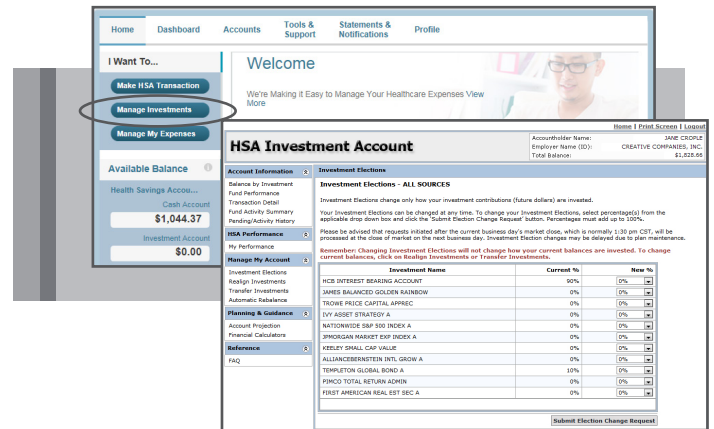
Home | Dashboard | Accounts | Tools & Support | Statements & Notifications | Profile

I Want To...

Make HSA Transaction

Manage Investments

Manage My Expenses

Available Balance

Health Savings Accou...

Cash Account

$1,044.37

Investment Account

$0.00

Welcome

We're Making it Easy to Manage Your Healthcare Expenses View More

Home | Print Screen | Logout

HSA Investment Account

| Accountholder Name: | JANE CROPLE |
|---|---|
| Employer Name (ID): | CREATIVE COMPANIES, INC. |
| Total Balance: | $1,828.66 |

Account Information

Balance by Investment
Fund Performance
Transaction Detail
Fund Activity Summary
Pending/Activity History

HSA Performance

My Performance

Manage My Account

Investment Elections
Realign Investments
Transfer Investments
Automatic Rebalance

Planning & Guidance

Account Projection
Financial Calculators

Reference

FAQ

Investment Elections

Investment Elections - ALL SOURCES

Investment Elections change only how your investment contributions (future dollars) are invested.

Your Investment Elections can be changed at any time. To change your Investment Elections, select percentage(s) from the applicable drop down box and click the 'Submit Election Change Request' button. Percentages must add up to 100%.

Please be advised that requests initiated after the current business day's market close, which is normally 1:30 pm CST, will be processed at the close of market on the next business day. Investment Election changes may be delayed due to plan maintenance.

Remember: Changing Investment Elections will not change how your current balances are invested. To change current balances, click on Realign Investments or Transfer Investments.

| Investment Name | Current % | New % |
|---|---|---|
| HCB INTEREST BEARING ACCOUNT | 90% | 0% |
| JAMES BALANCED GOLDEN RAINBOW | 0% | 0% |
| TROWE PRICE CAPITAL APPREC | 0% | 0% |
| IVY ASSET STRATEGY A | 0% | 0% |
| NATIONWIDE S&P 500 INDEX A | 0% | 0% |
| JPMORGAN MARKET EXP INDEX A | 0% | 0% |
| KEELEY SMALL CAP VALUE | 0% | 0% |
| ALLIANCEBERNSTEIN INTL GROW A | 0% | 0% |
| TEMPLETON GLOBAL BOND A | 10% | 0% |
| PIMCO TOTAL RETURN ADMIN | 0% | 0% |
| FIRST AMERICAN REAL EST SEC A | 0% | 0% |

Submit Election Change Request